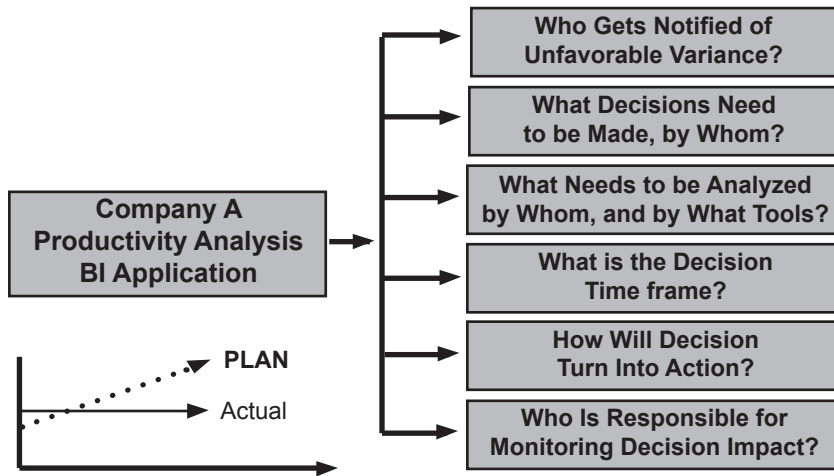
Company A Productivity Analysis BI Application

Who Gets Notified of Unfavorable Variance?

What Decisions Need to be Made, by Whom?

What Needs to be Analyzed by Whom, and by What Tools?

What is the Decision Time frame?

How Will Decision Turn Into Action?

Who Is Responsible for Monitoring Decision Impact?

PLAN

Actual